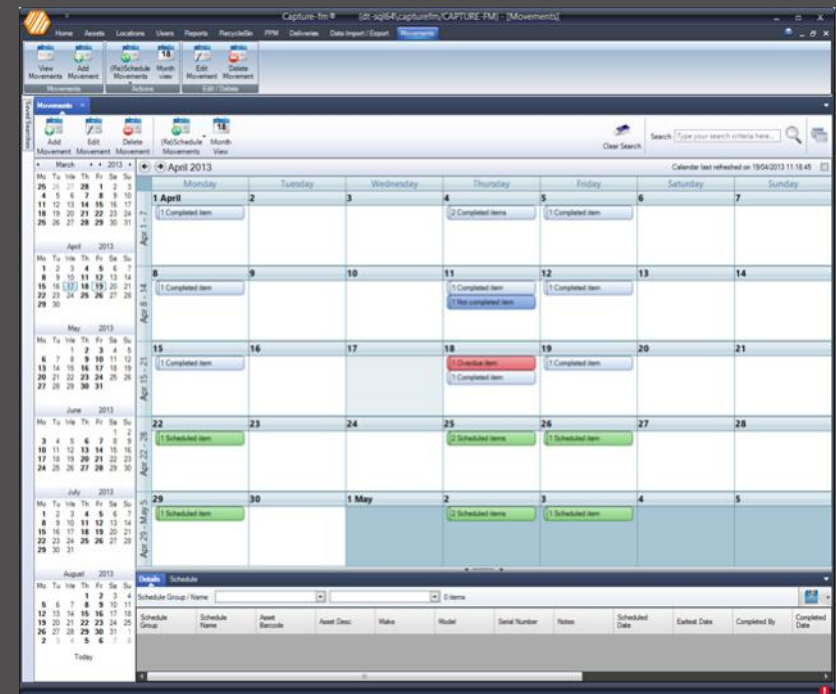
Capture-fm ▾ [dt-sql64\capturefm/CAPTURE-FM] - [Movements]

Home Assets Locations Users Reports RecycleBin PPM Deliveries Data Import / Export Movements

View Movements Add Movement (Re)Schedule Movements Month view Edit Movement Delete Movement
Movements Actions Edit / Delete

Movements

Add Movement Edit Movement Delete Movement (Re)Schedule Movements Month View

Clear Search Search Type your search criteria here...

March 2013
Mo Tu We Th Fr Sa Su
25 26 27 28 1 2 3
4 5 6 7 8 9 10
11 12 13 14 15 16 17
18 19 20 21 22 23 24
25 26 27 28 29 30 31

April 2013
Mo Tu We Th Fr Sa Su
1 2 3 4 5 6 7
8 9 10 11 12 13 14
15 16 17 18 19 20 21
22 23 24 25 26 27 28
29 30

May 2013
Mo Tu We Th Fr Sa Su
1 2 3 4 5
6 7 8 9 10 11 12
13 14 15 16 17 18 19
20 21 22 23 24 25 26
27 28 29 30 31

June 2013
Mo Tu We Th Fr Sa Su
1 2
3 4 5 6 7 8 9
10 11 12 13 14 15 16
17 18 19 20 21 22 23
24 25 26 27 28 29 30

July 2013
Mo Tu We Th Fr Sa Su
1 2 3 4 5 6 7
8 9 10 11 12 13 14
15 16 17 18 19 20 21
22 23 24 25 26 27 28
29 30 31

August 2013
Mo Tu We Th Fr Sa Su
1 2 3 4
5 6 7 8 9 10 11
12 13 14 15 16 17 18
19 20 21 22 23 24 25
26 27 28 29 30 31 1
2 3 4 5 6 7 8

Today

April 2013 Calendar last refreshed on 19/04/2013 11:18:45

| | Monday | Tuesday | Wednesday | Thursday | Friday | Saturday | Sunday |
|---|---|---|---|---|---|---|---|
| Apr 1 - 7 | 1 April 1 Completed item | 2 | 3 | 4 2 Completed items | 5 1 Completed item | 6 | 7 |
| Apr 8 - 14 | 8 1 Completed item | 9 | 10 | 11 1 Completed item 1 Not completed item | 12 1 Completed item | 13 | 14 |
| Apr 15 - 21 | 15 1 Completed item | 16 | 17 | 18 1 Overdue item 1 Completed item | 19 1 Completed item | 20 | 21 |
| Apr 22 - 28 | 22 1 Scheduled item | 23 | 24 | 25 2 Scheduled items | 26 1 Scheduled item | 27 | 28 |
| Apr 29 - May 5 | 29 1 Scheduled item | 30 | 1 May | 2 2 Scheduled items | 3 1 Scheduled item | 4 | 5 |

Details Schedule

Schedule Group / Name: 0 items

| Schedule Group | Schedule Name | Asset Barcode | Asset Desc | Make | Model | Serial Number | Notes | Scheduled Date | Earliest Date | Completed By | Completed Date |
|---|---|---|---|---|---|---|---|---|---|---|---|